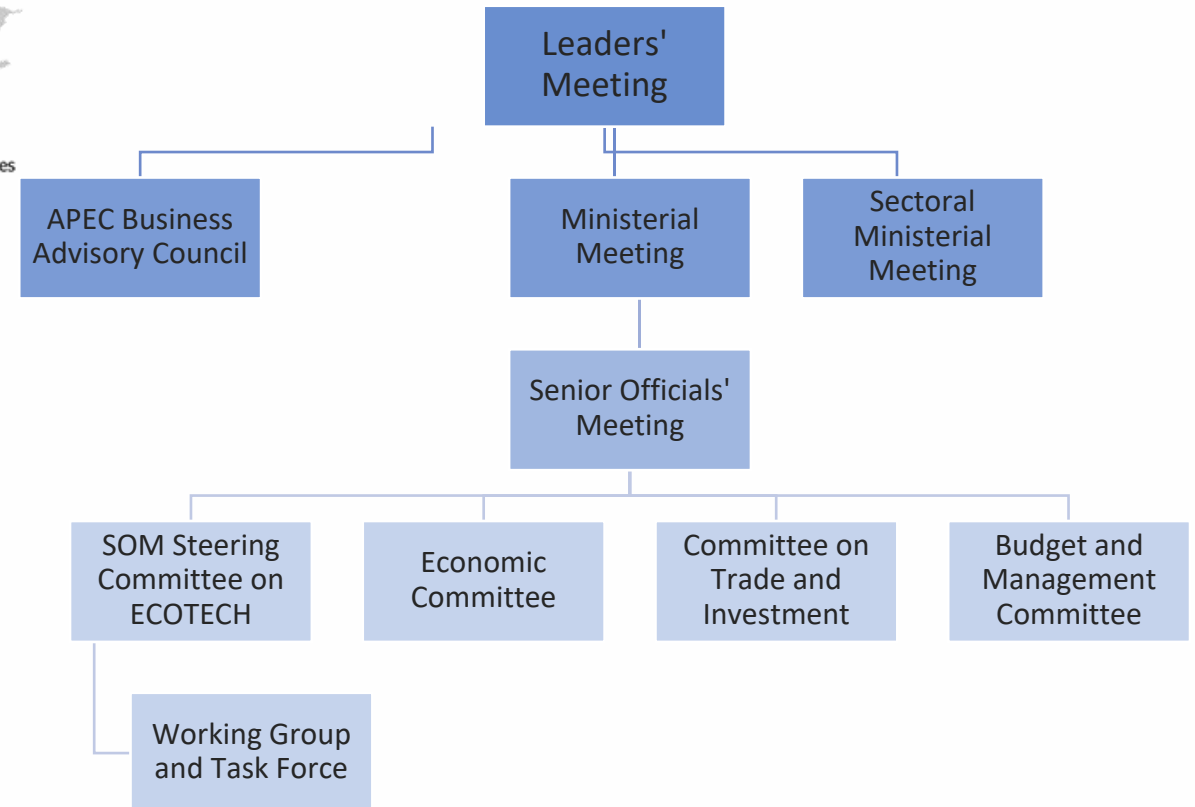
es

Leaders' Meeting

APEC Business Advisory Council

Ministerial Meeting

Sectoral Ministerial Meeting

Senior Officials' Meeting

SOM Steering Committee on ECOTECH

Economic Committee

Committee on Trade and Investment

Budget and Management Committee

Working Group and Task Force